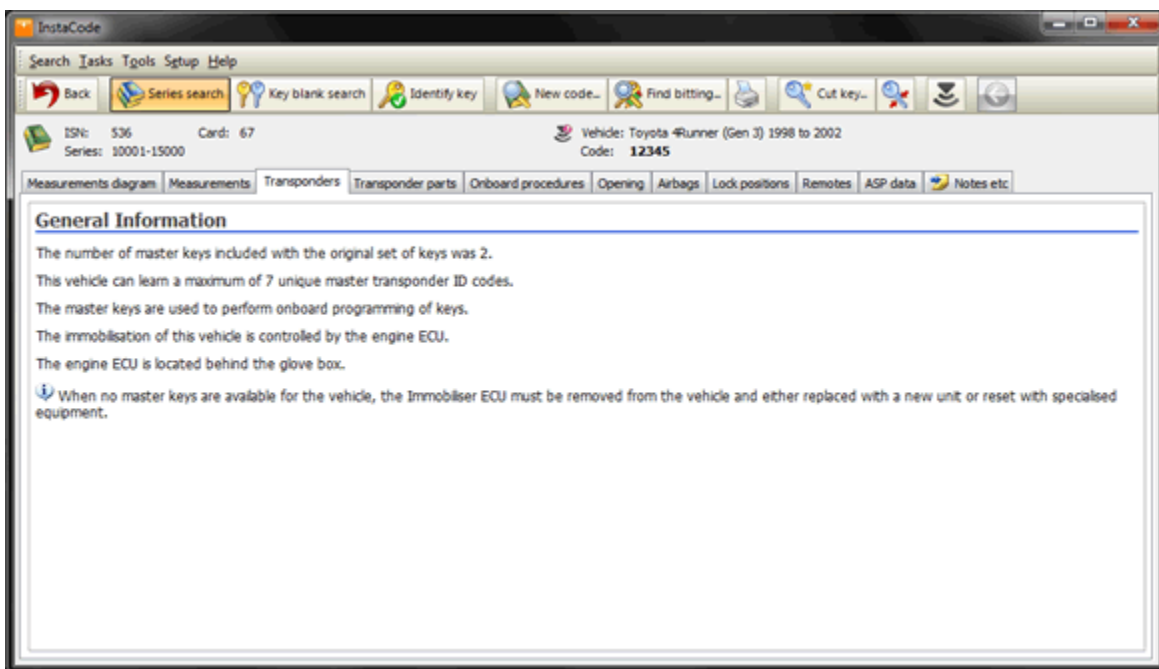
InstaCode

Search Tasks Tools Setup Help

Back Series search Key blank search Identify key New code.. Find bitting.. Cut key..

ISN: 536 Card: 67
Series: 10001-15000

Vehicle: Toyota 4Runner (Gen 3) 1998 to 2002
Code: 12345

Measurements diagram | Measurements | Transponders | Transponder parts | Onboard procedures | Opening | Airbags | Lock positions | Remotes | ASP data | Notes etc

General Information

The number of master keys included with the original set of keys was 2.

This vehicle can learn a maximum of 7 unique master transponder ID codes.

The master keys are used to perform onboard programming of keys.

The immobilisation of this vehicle is controlled by the engine ECU.

The engine ECU is located behind the glove box.

When no master keys are available for the vehicle, the Immobiliser ECU must be removed from the vehicle and either replaced with a new unit or reset with specialised equipment.